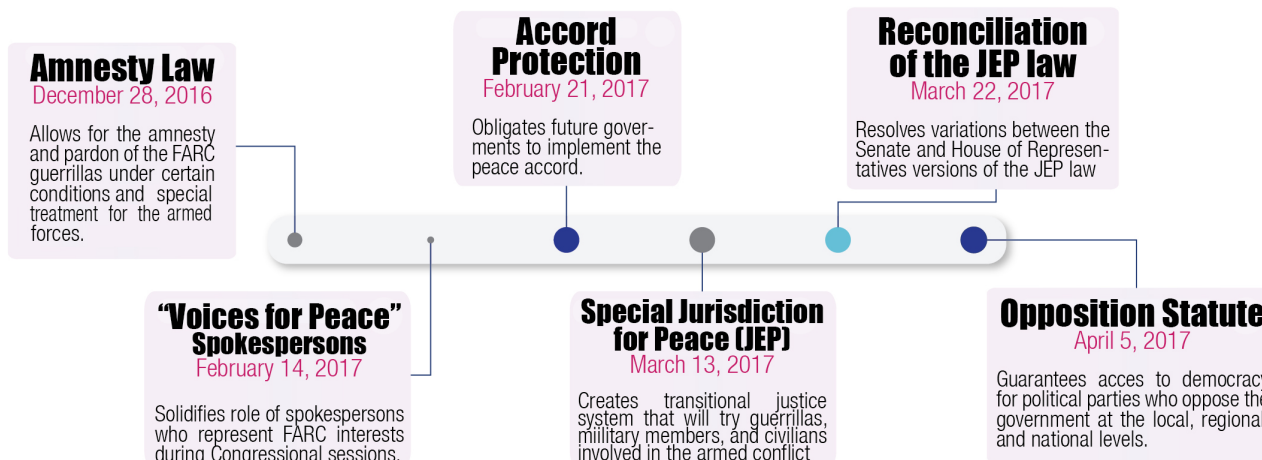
Amnesty Law
December 28, 2016

Allows for the amnesty and pardon of the FARC guerrillas under certain conditions and special treatment for the armed forces.

Accord Protection
February 21, 2017

Obligates future goverments to implement the peace accord.

Reconciliation of the JEP law
March 22, 2017

Resolves variations between the Senate and House of Representatives versions of the JEP law

"Voices for Peace" Spokespersons
February 14, 2017

Solidifies role of spokespersons who represent FARC interests during Congressional sessions.

Special Jurisdiction for Peace (JEP)
March 13, 2017

Creates transitional justice system that will try guerrillas, military members, and civilians involved in the armed conflict

Opposition Statute
April 5, 2017

Guarantees acces to democracy for political parties who oppose the government at the local, regional and national levels.